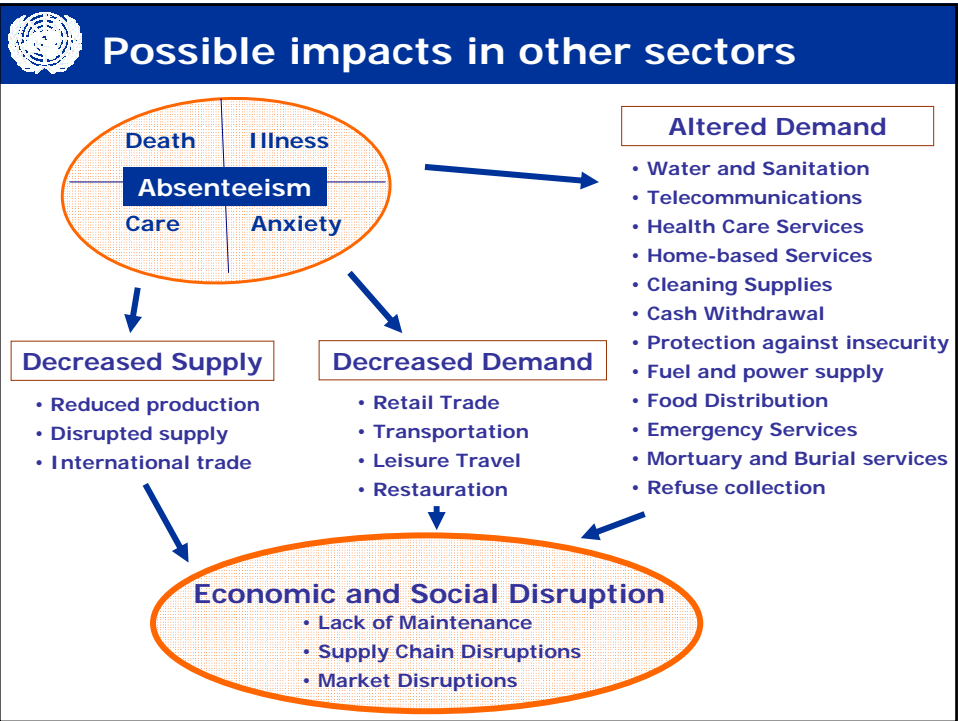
Possible impacts in other sectors

Death
Illness
Absenteeism
Care
Anxiety

Altered Demand
• Water and Sanitation
• Telecommunications
• Health Care Services
• Home-based Services
• Cleaning Supplies
• Cash Withdrawal
• Protection against insecurity
• Fuel and power supply
• Food Distribution
• Emergency Services
• Mortuary and Burial services
• Refuse collection

Decreased Supply
• Reduced production
• Disrupted supply
• International trade

Decreased Demand
• Retail Trade
• Transportation
• Leisure Travel
• Restauration

Economic and Social Disruption
• Lack of Maintenance
• Supply Chain Disruptions
• Market Disruptions